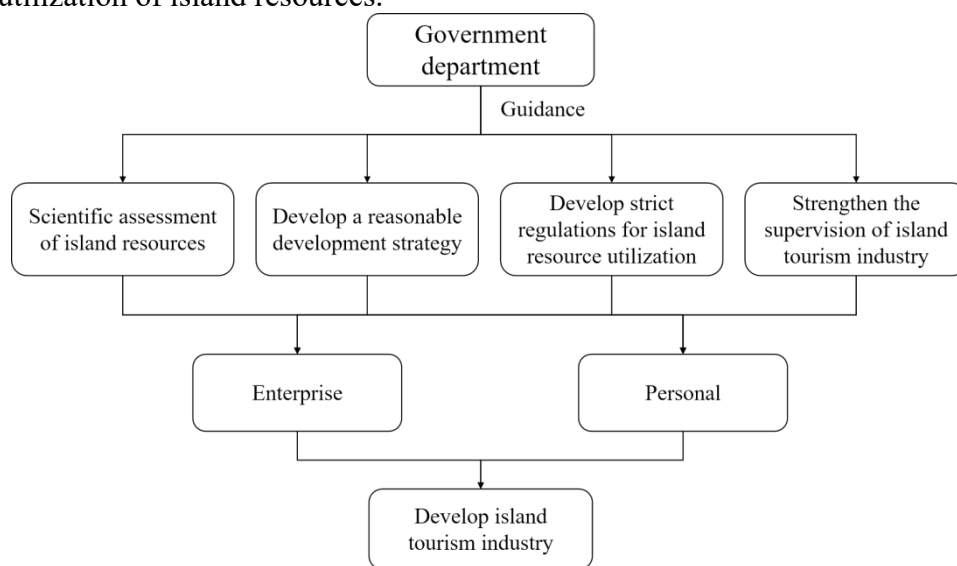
utilization of island resources.

Government department

Guidance

Scientific assessment of island resources

Develop a reasonable development strategy

Develop strict regulations for island resource utilization

Strengthen the supervision of island tourism industry

Enterprise

Personal

Develop island tourism industry